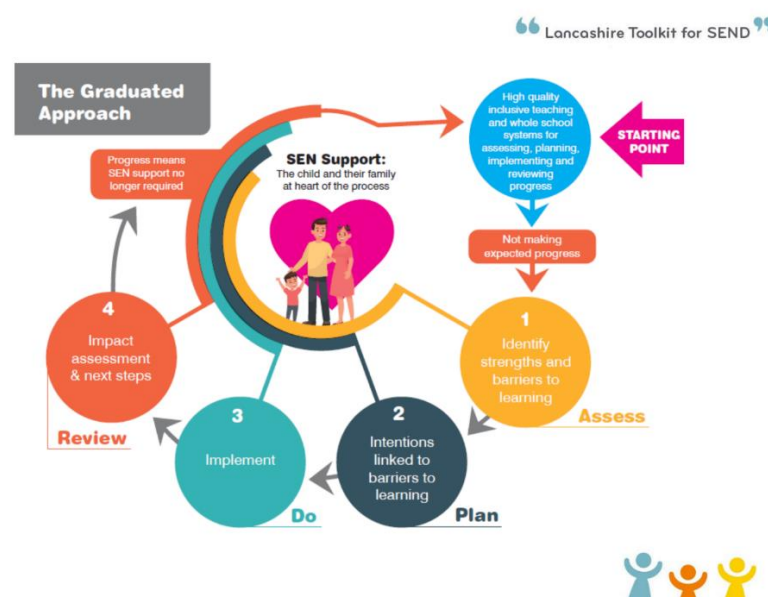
Lancashire Toolkit for SEND

The Graduated Approach

SEN Support:
The child and their family at heart of the process

High quality inclusive teaching and whole school systems for assessing, planning, implementing and reviewing progress

STARTING POINT

Not making expected progress

1
Identify strengths and barriers to learning
Assess

2
Intentions linked to barriers to learning
Plan

3
Implement
Do

4
Impact assessment & next steps
Review

Progress means SEN support no longer required